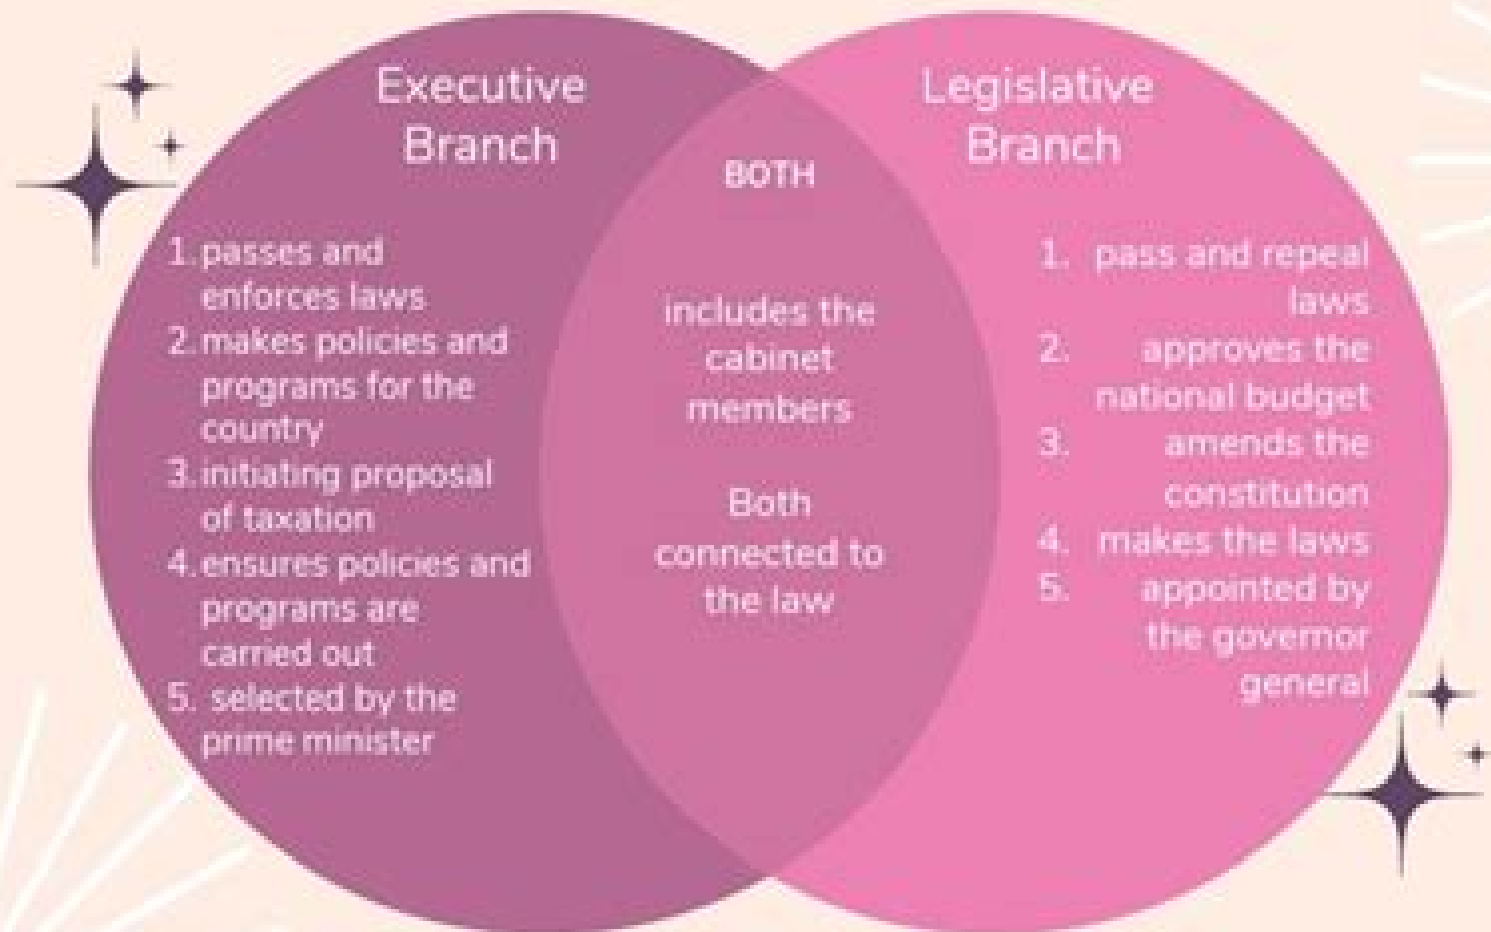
Executive Branch

1. passes and enforces laws
2. makes policies and programs for the country
3. initiating proposal of taxation
4. ensures policies and programs are carried out
5. selected by the prime minister

BOTH

includes the cabinet members

Both connected to the law

Legislative Branch

1. pass and repeal laws
2. approves the national budget
3. amends the constitution
4. makes the laws
5. appointed by the governor general